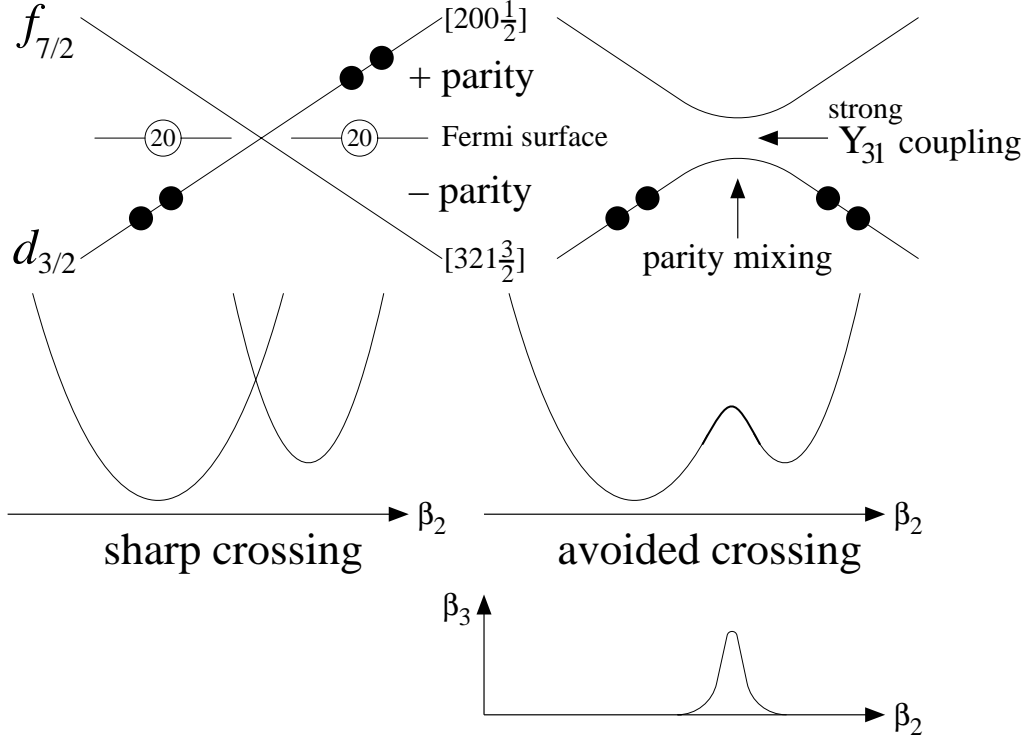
$f_{7/2}$

$[200\frac{1}{2}]$

+ parity

20

20

Fermi surface

– parity

$d_{3/2}$

$[321\frac{3}{2}]$

strong

$Y_{31}$ coupling

parity mixing

$\beta_2$

sharp crossing

$\beta_2$

avoided crossing

$\beta_3$

$\beta_2$